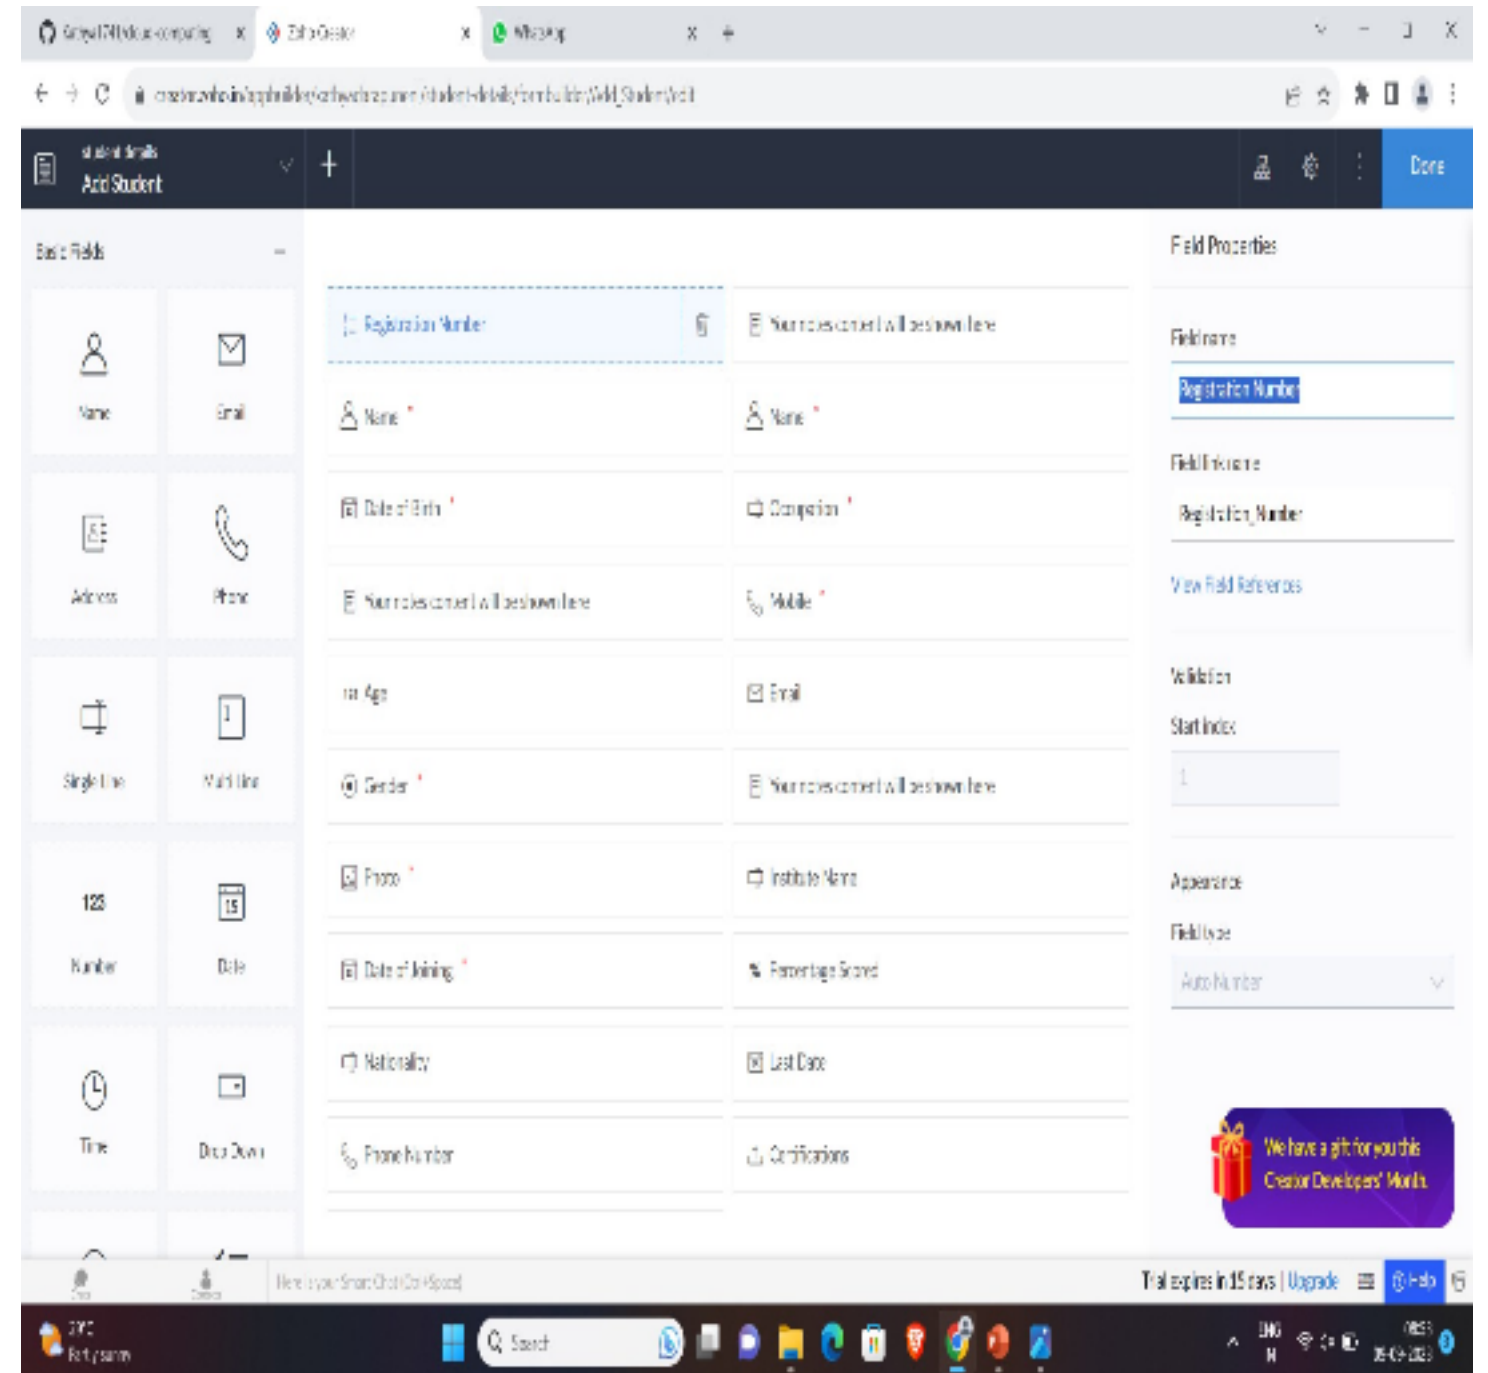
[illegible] | Zoho Creator | WhatsApp

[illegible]

student details
Add Student

Done

Basic Fields

Name
Email
Address
Phone
Single Line
Multi Line
123
Number
15
Date
Time
Drop Down

Registration Number
Your notes content will be shown here
Name *
Name *
Date of Birth *
Occupation *
Your notes content will be shown here
Mobile *
Age
Email
Gender *
Your notes content will be shown here
Photo *
Institute Name
Date of Joining *
Percentage Scored
Nationality
Last Date
Phone Number
Certifications

Field Properties

Field name
Registration Number

Field link name
Registration_Number

View Field References

Validation
Start Index
1

Appearance
Field type
Auto Number

We have a gift for you this Creator Developers' Month.

Here is your Smart Chat (Ctrl+Space)

Trial expires in 15 days | Upgrade

Help

Search

ENG
IN